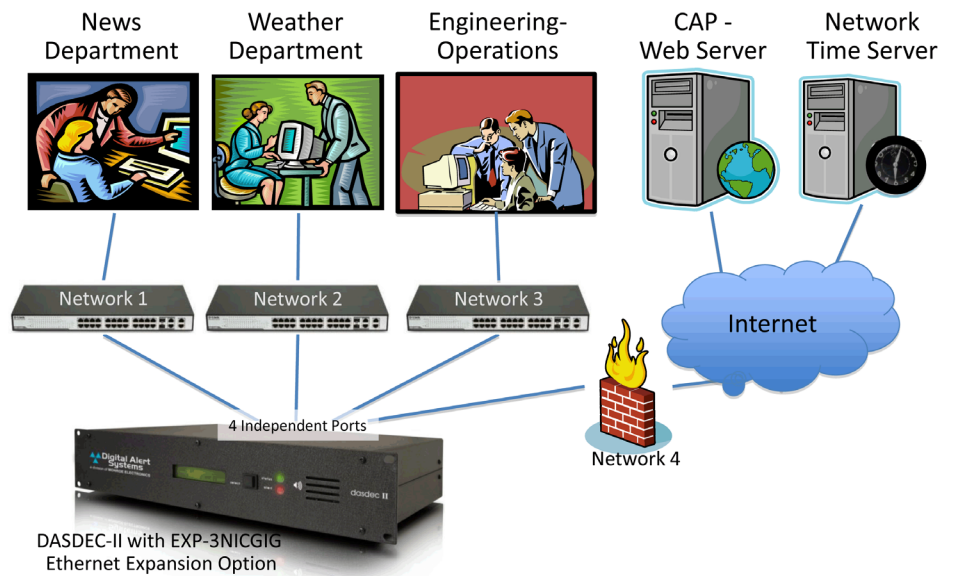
News Department

Weather Department

Engineering-Operations

CAP - Web Server

Network Time Server

Network 1

Network 2

Network 3

Internet

4 Independent Ports

Network 4

Digital Alert Systems

dasdec II

DASDEC-II with EXP-3NICGIG Ethernet Expansion Option